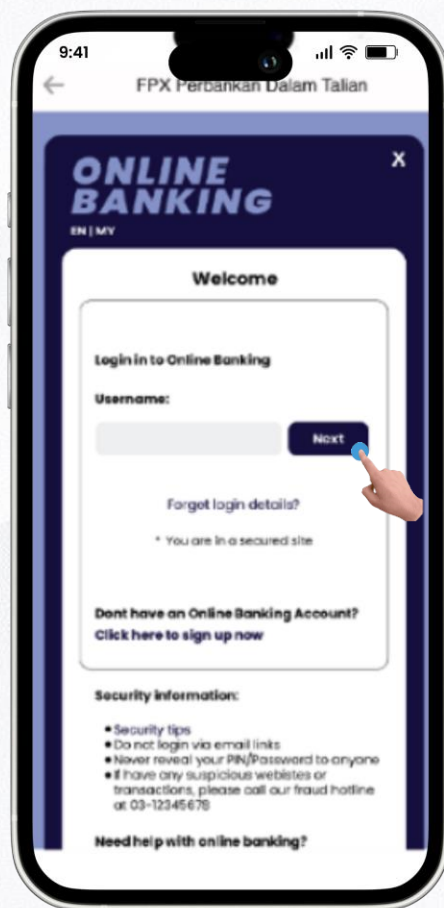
9:41

FPX Perbankan Dalam Talian

ONLINE BANKING

EN | MY

X

Welcome

Login in to Online Banking

Username:

Next

Forgot login details?

* You are in a secured site

Dont have an Online Banking Account?
Click here to sign up now

Security information:

• Security tips
• Do not login via email links
• Never reveal your PIN/Password to anyone
• If have any suspicious webistes or transactions, please call our fraud hotline at 03-12345678

Need help with online banking?